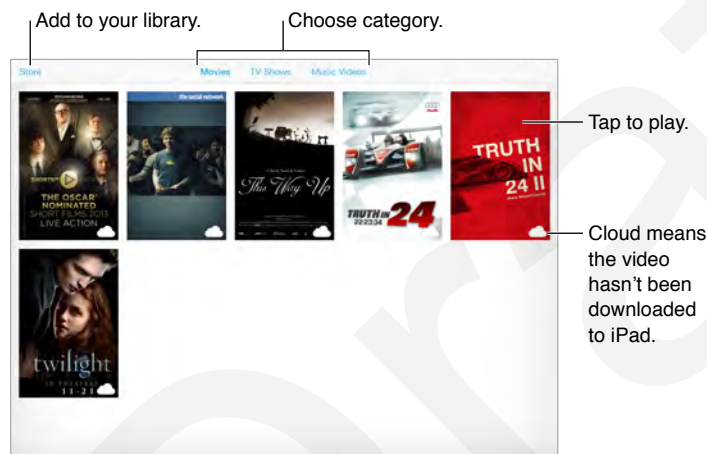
Add to your library.

Choose category.

Store

Movies TV Shows Music Videos

THE OSCAR NOMINATED SHORT FILMS 2013 LIVE ACTION

the social network

This Way Up

TRUTH IN 24

TRUTH IN 24 II

twilight

11·21

Tap to play.

Cloud means the video hasn't been downloaded to iPad.